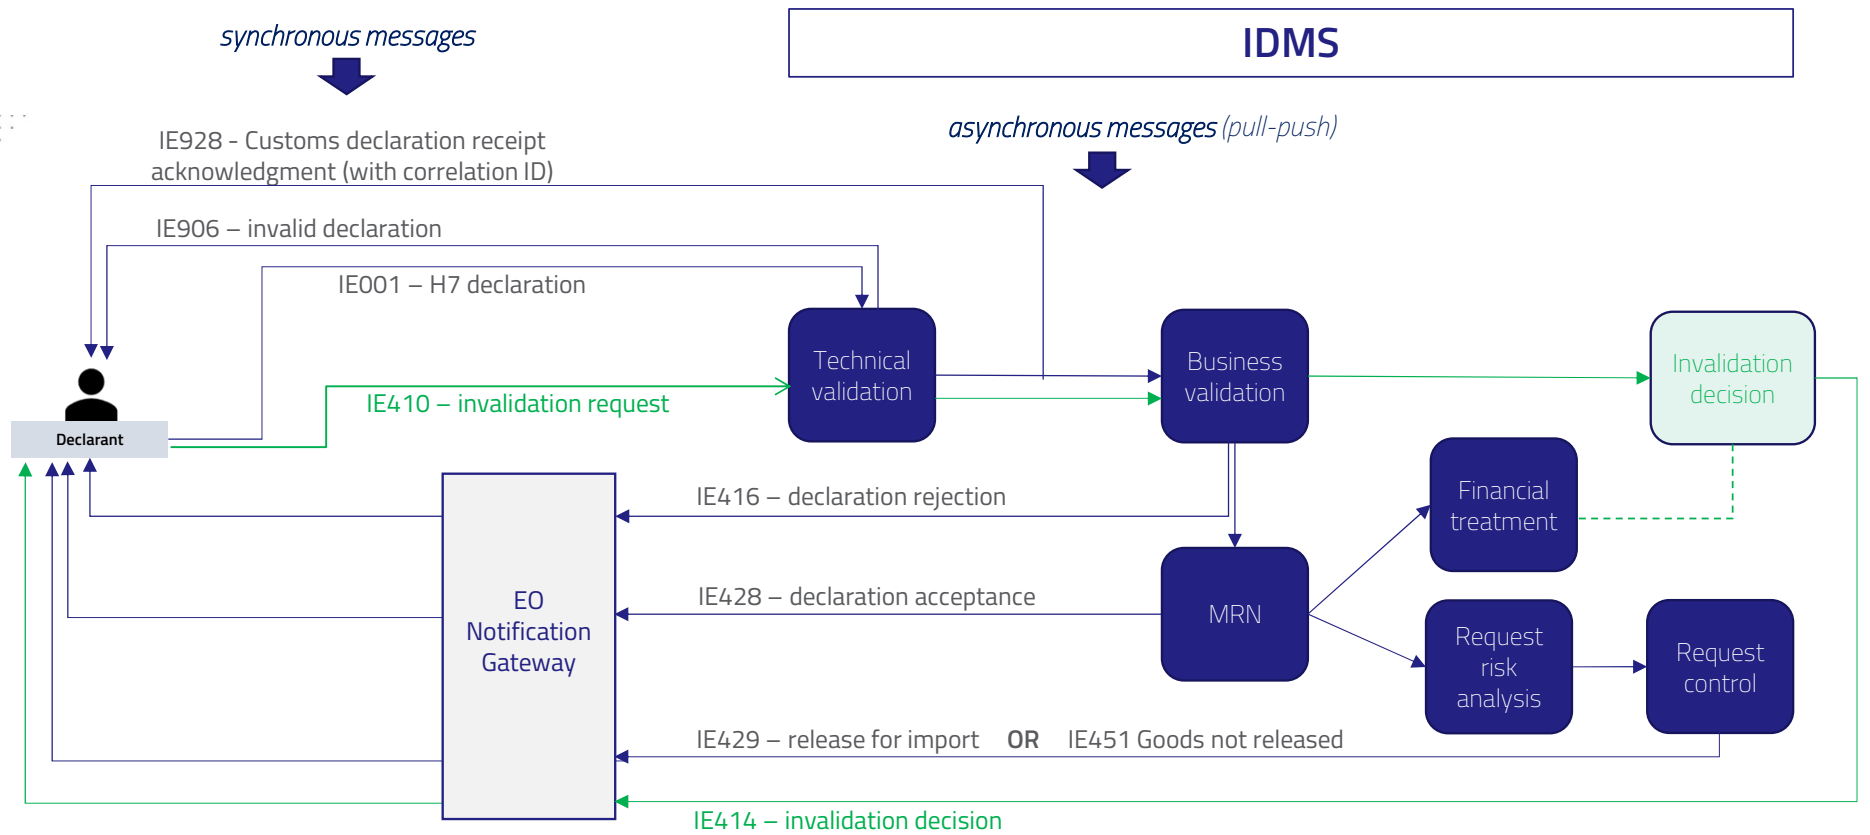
synchronous messages

IDMS

asynchronous messages (pull-push)

IE928 - Customs declaration receipt acknowledgment (with correlation ID)

IE906 – invalid declaration

IE001 – H7 declaration

Declarant

IE410 – invalidation request

Technical validation

Business validation

Invalidation decision

Financial treatment

IE416 – declaration rejection

EO Notification Gateway

IE428 – declaration acceptance

MRN

Request risk analysis

Request control

IE429 – release for import OR IE451 Goods not released

IE414 – invalidation decision